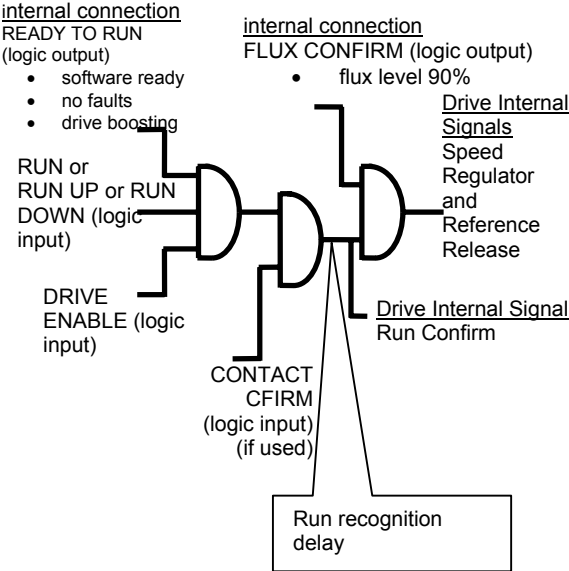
internal connection
READY TO RUN
(logic output)

- software ready
- no faults
- drive boosting

internal connection
FLUX CONFIRM (logic output)

- flux level 90%

Drive Internal Signals
Speed Regulator and Reference Release

RUN or RUN UP or RUN DOWN (logic input)

DRIVE ENABLE (logic input)

Drive Internal Signal
Run Confirm

CONTACT CFIRM (logic input) (if used)

Run recognition delay